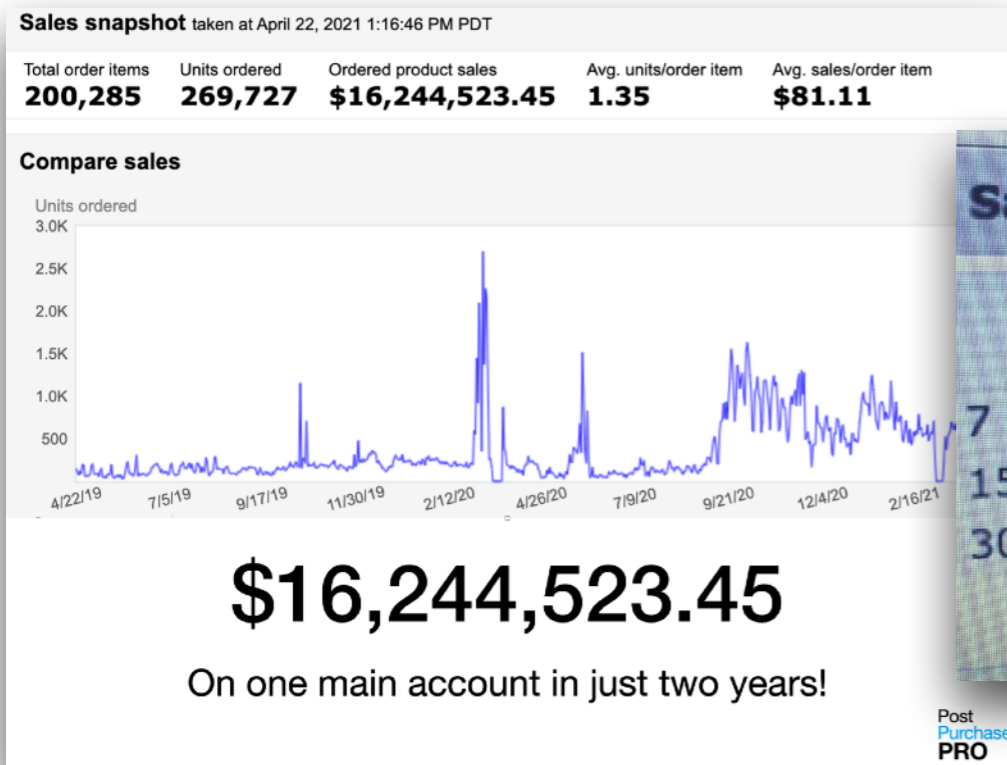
Sales snapshot taken at April 22, 2021 1:16:46 PM PDT

| Total order items | Units ordered | Ordered product sales | Avg. units/order item | Avg. sales/order item |
|---|---|---|---|---|
| 200,285 | 269,727 | $16,244,523.45 | 1.35 | $81.11 |

Compare sales

Units ordered

3.0K
2.5K
2.0K
1.5K
1.0K
500

4/22/19 7/5/19 9/17/19 11/30/19 2/12/20 4/26/20 7/9/20 9/21/20 12/4/20 2/16/21

Sa
7
15
30

$16,244,523.45

On one main account in just two years!

Post
Purchase
PRO